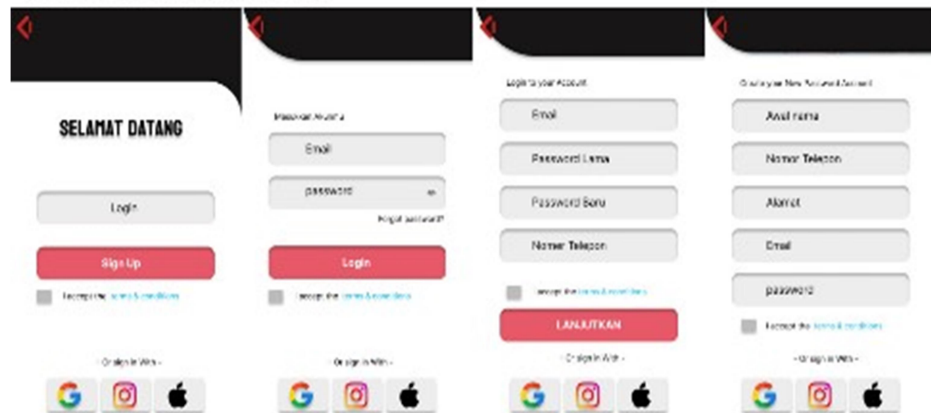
SELAMAT DATANG

Login

Sign Up

I accept the terms & conditions

- Or sign in With -

Password Akunmu

Email

password

Forgot password?

Login

I accept the terms & conditions

- Or sign in With -

Login to your Account

Email

Password Lama

Password Baru

Nomor Telepon

I accept the terms & conditions

LANJUTKAN

- Or sign in With -

Create your New Password Account

Awal nama

Nomor Telepon

Alamat

Email

password

I accept the terms & conditions

- Or sign in With -